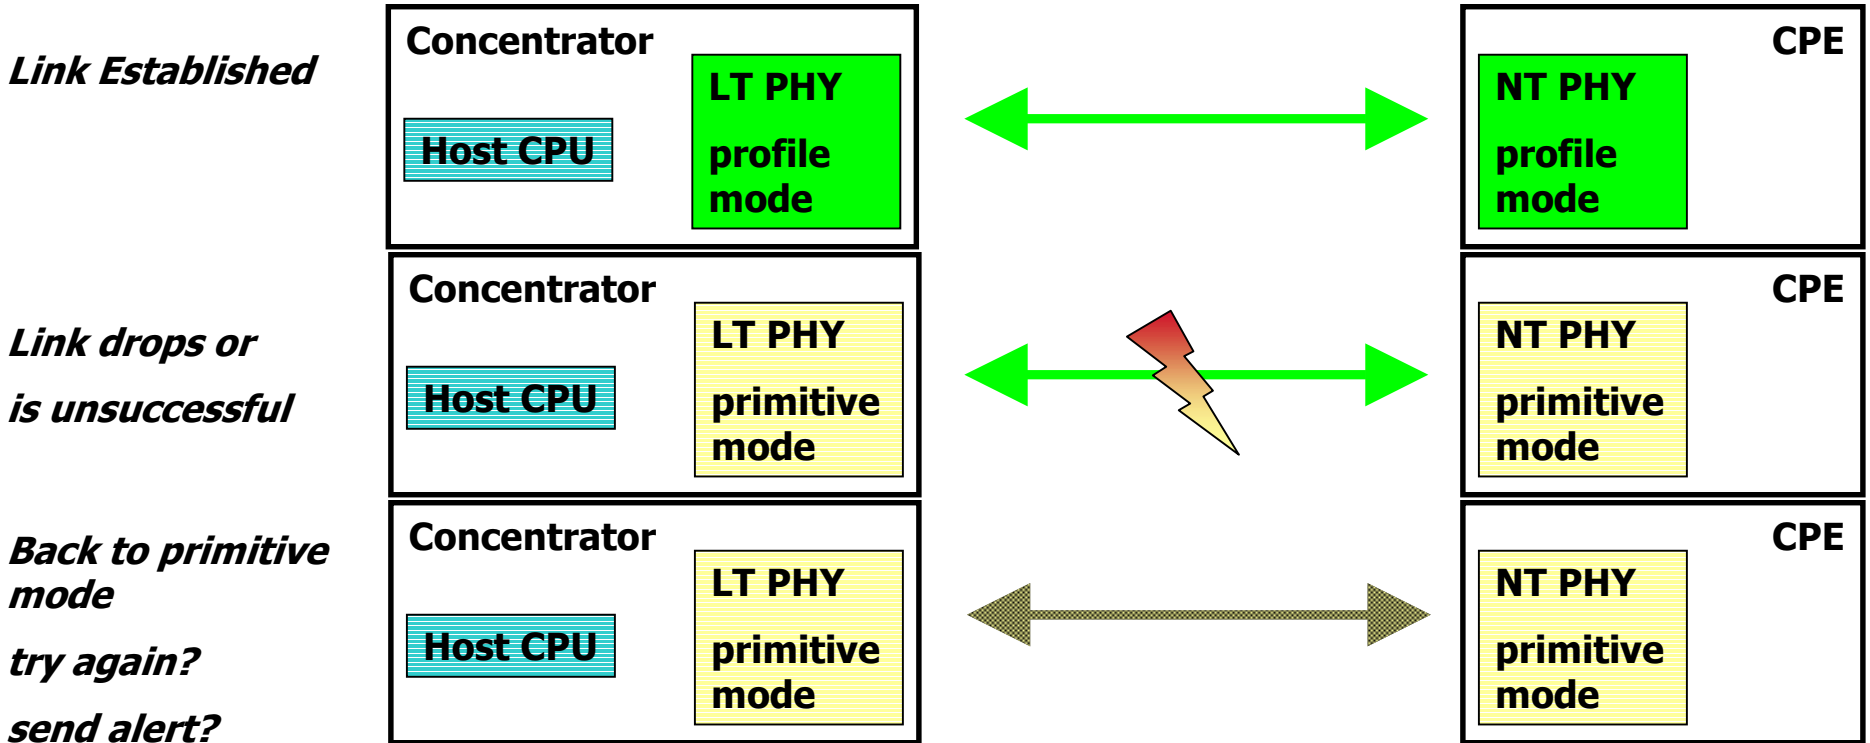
Link Established

Concentrator

Host CPU

LT PHY

profile mode

CPE

NT PHY

profile mode

Link drops or

is unsuccessful

Concentrator

Host CPU

LT PHY

primitive mode

CPE

NT PHY

primitive mode

Back to primitive mode

try again?

send alert?

Concentrator

Host CPU

LT PHY

primitive mode

CPE

NT PHY

primitive mode